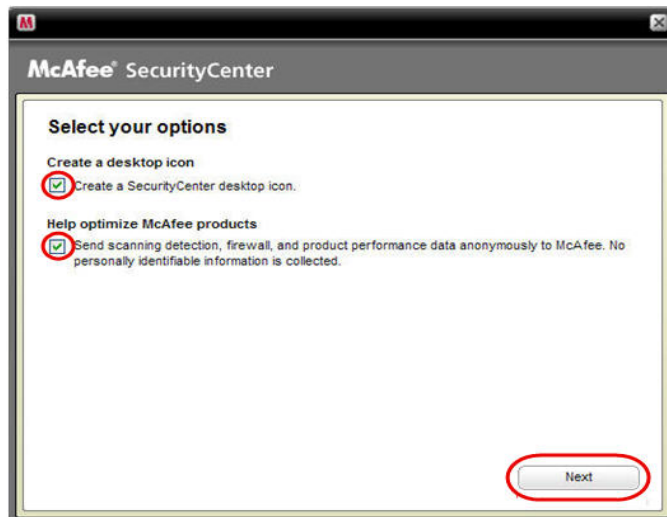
McAfee® SecurityCenter

Select your options

Create a desktop icon

Create a SecurityCenter desktop icon.

Help optimize McAfee products

Send scanning detection, firewall, and product performance data anonymously to McAfee. No personally identifiable information is collected.

Next